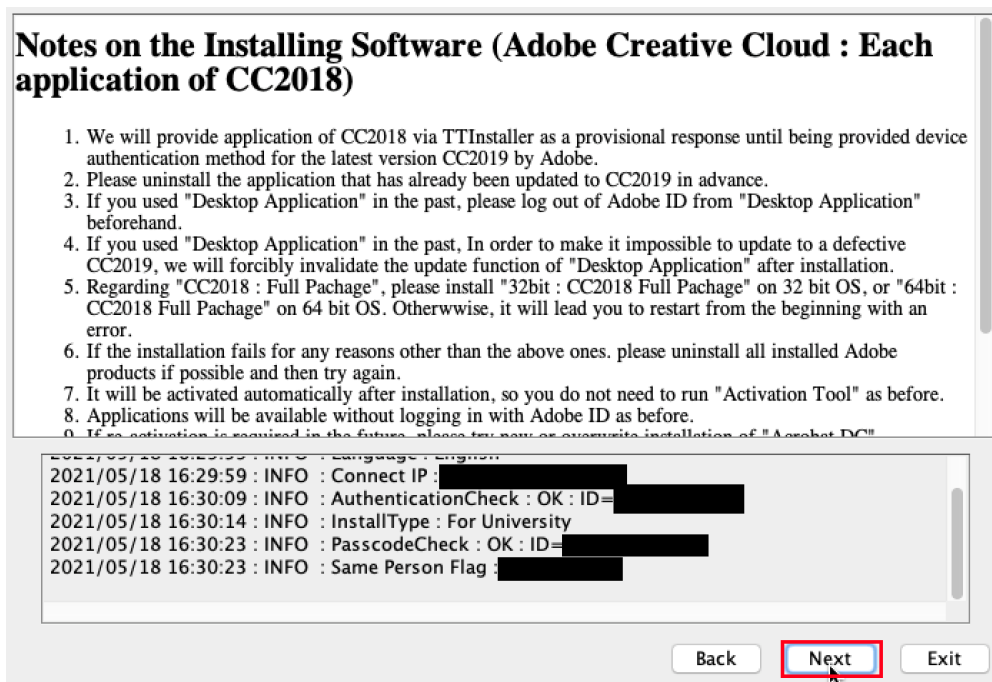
Notes on the Installing Software (Adobe Creative Cloud : Each application of CC2018)

1. We will provide application of CC2018 via TTInstaller as a provisional response until being provided device authentication method for the latest version CC2019 by Adobe.
2. Please uninstall the application that has already been updated to CC2019 in advance.
3. If you used "Desktop Application" in the past, please log out of Adobe ID from "Desktop Application" beforehand.
4. If you used "Desktop Application" in the past, In order to make it impossible to update to a defective CC2019, we will forcibly invalidate the update function of "Desktop Application" after installation.
5. Regarding "CC2018 : Full Pachage", please install "32bit : CC2018 Full Pachage" on 32 bit OS, or "64bit : CC2018 Full Pachage" on 64 bit OS. Otherwwise, it will lead you to restart from the beginning with an error.
6. If the installation fails for any reasons other than the above ones. please uninstall all installed Adobe products if possible and then try again.
7. It will be activated automatically after installation, so you do not need to run "Activation Tool" as before.
8. Applications will be available without logging in with Adobe ID as before.
9. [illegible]

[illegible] : INFO : Language : English
2021/05/18 16:29:59 : INFO : Connect IP :
2021/05/18 16:30:09 : INFO : AuthenticationCheck : OK : ID=
2021/05/18 16:30:14 : INFO : InstallType : For University
2021/05/18 16:30:23 : INFO : PasscodeCheck : OK : ID=
2021/05/18 16:30:23 : INFO : Same Person Flag :

Back
Next
Exit